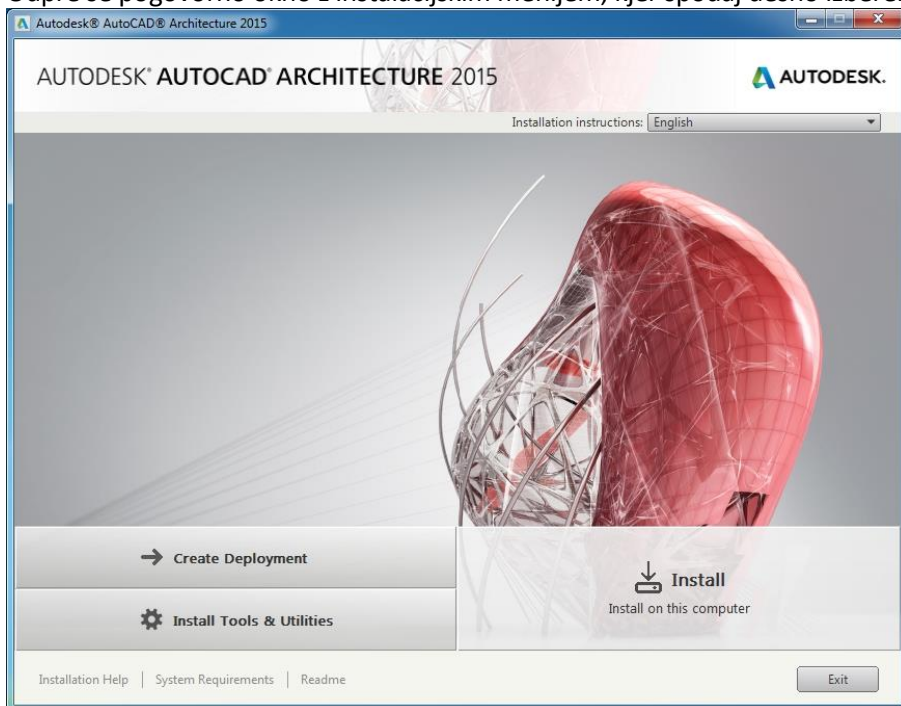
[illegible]

Autodesk® AutoCAD® Architecture 2015

AUTODESK® AUTOCAD® ARCHITECTURE 2015

AUTODESK.

Installation instructions: English

Create Deployment

Install Tools & Utilities

Install

Install on this computer

Installation Help | System Requirements | Readme

Exit